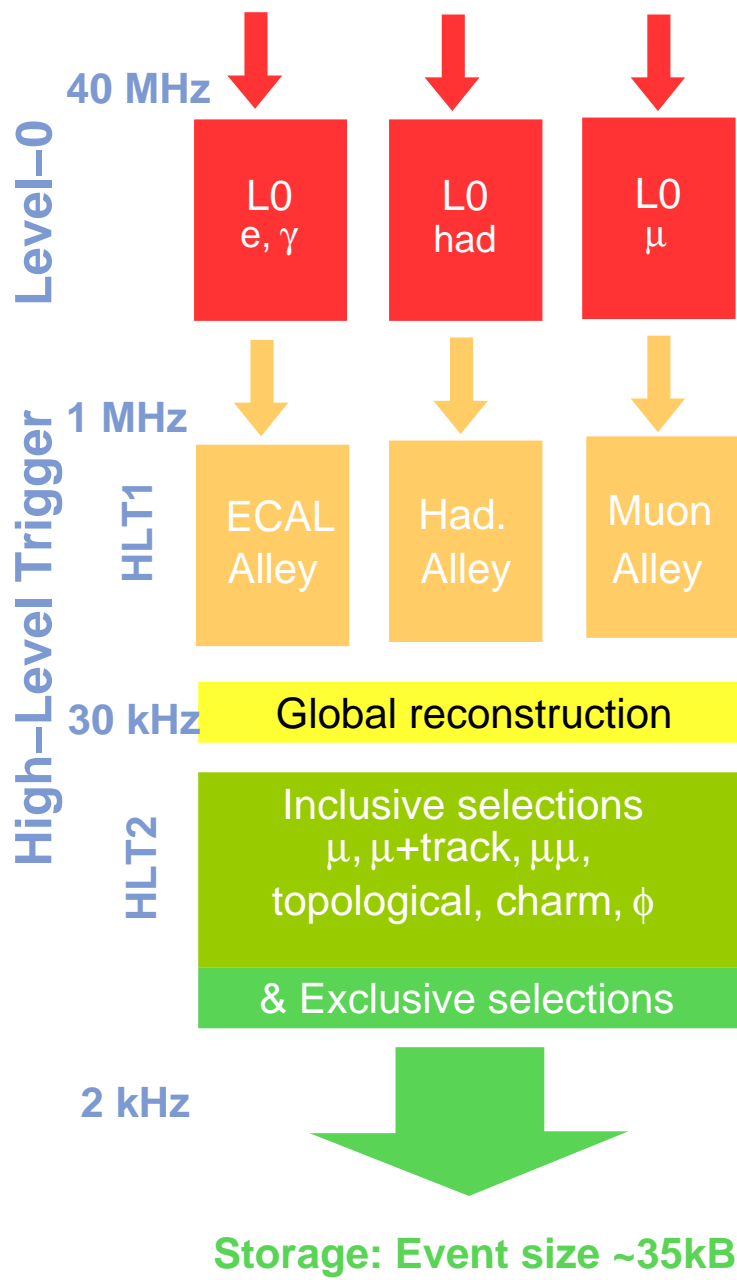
40 MHz

Level–0

L0
e, $\gamma$

L0
had

L0
$\mu$

1 MHz

High–Level Trigger

HLT1

ECAL Alley

Had. Alley

Muon Alley

30 kHz

Global reconstruction

HLT2

Inclusive selections
$\mu$, $\mu$+track, $\mu\mu$,
topological, charm, $\phi$

& Exclusive selections

2 kHz

Storage: Event size ~35kB